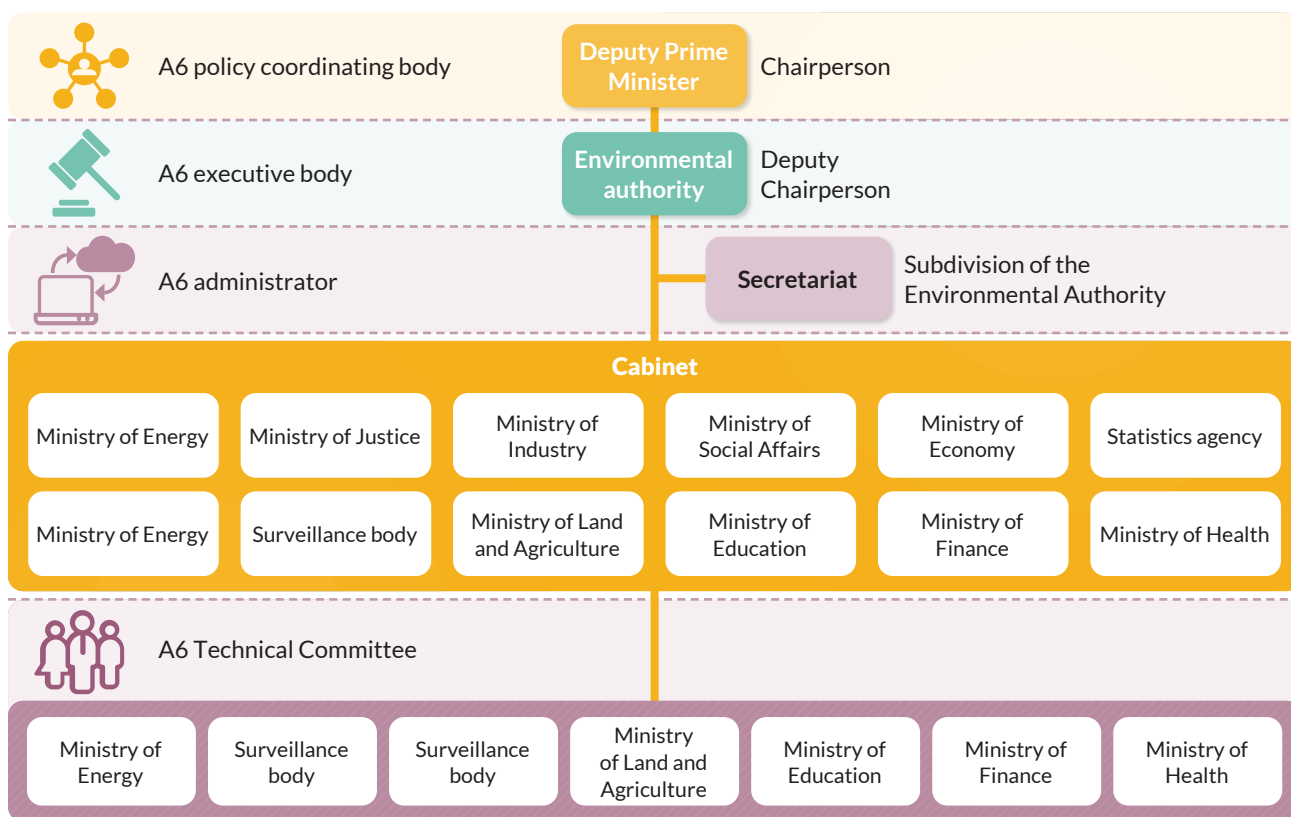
A6 policy coordinating body

Deputy Prime Minister

Chairperson

A6 executive body

Environmental authority

Deputy Chairperson

A6 administrator

Secretariat

Subdivision of the Environmental Authority

Cabinet

Ministry of Energy

Ministry of Justice

Ministry of Industry

Ministry of Social Affairs

Ministry of Economy

Statistics agency

Ministry of Energy

Surveillance body

Ministry of Land and Agriculture

Ministry of Education

Ministry of Finance

Ministry of Health

A6 Technical Committee

Ministry of Energy

Surveillance body

Surveillance body

Ministry of Land and Agriculture

Ministry of Education

Ministry of Finance

Ministry of Health